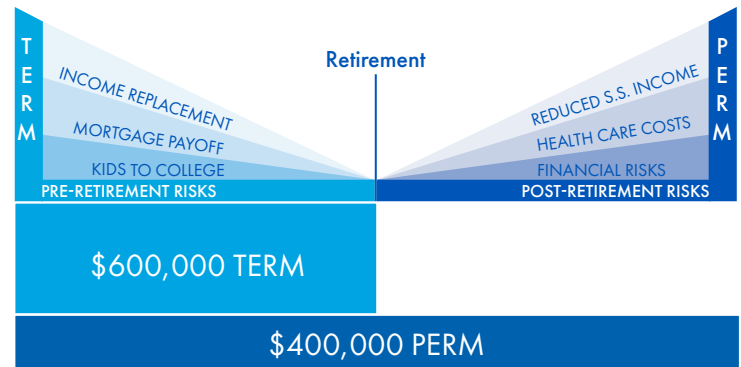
TERM

INCOME REPLACEMENT

MORTGAGE PAYOFF

KIDS TO COLLEGE

PRE-RETIREMENT RISKS

Retirement

PERM

REDUCED S.S. INCOME

HEALTH CARE COSTS

FINANCIAL RISKS

POST-RETIREMENT RISKS

$600,000 TERM

$400,000 PERM